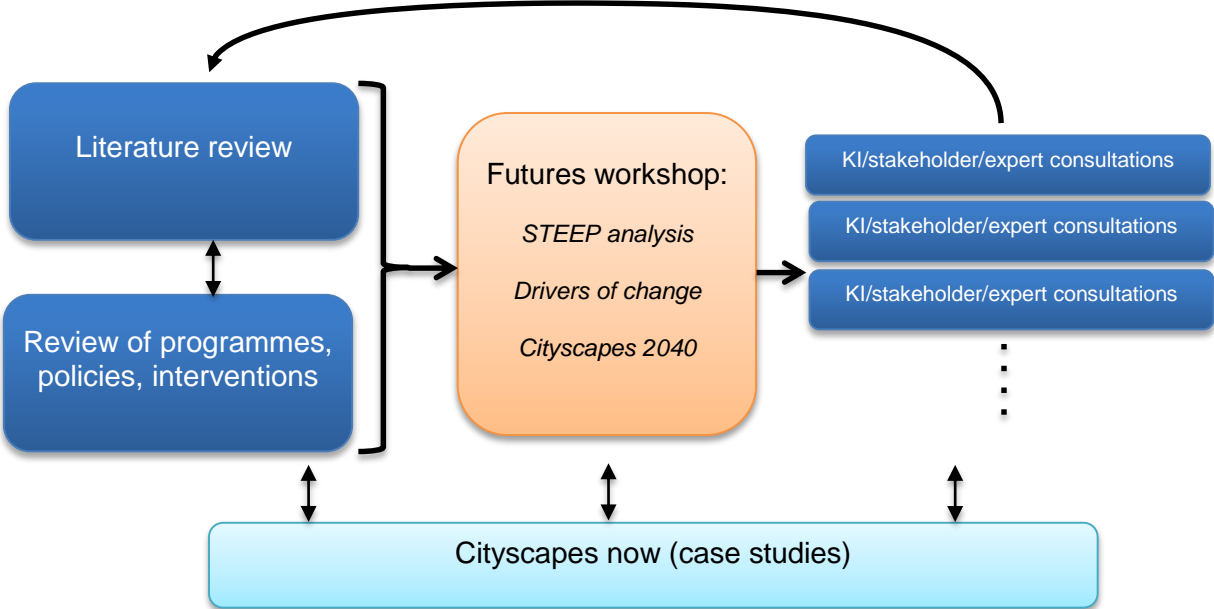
Literature review

Review of programmes, policies, interventions

Futures workshop:

STEEP analysis

Drivers of change

Cityscapes 2040

KI/stakeholder/expert consultations

KI/stakeholder/expert consultations

KI/stakeholder/expert consultations

Cityscapes now (case studies)